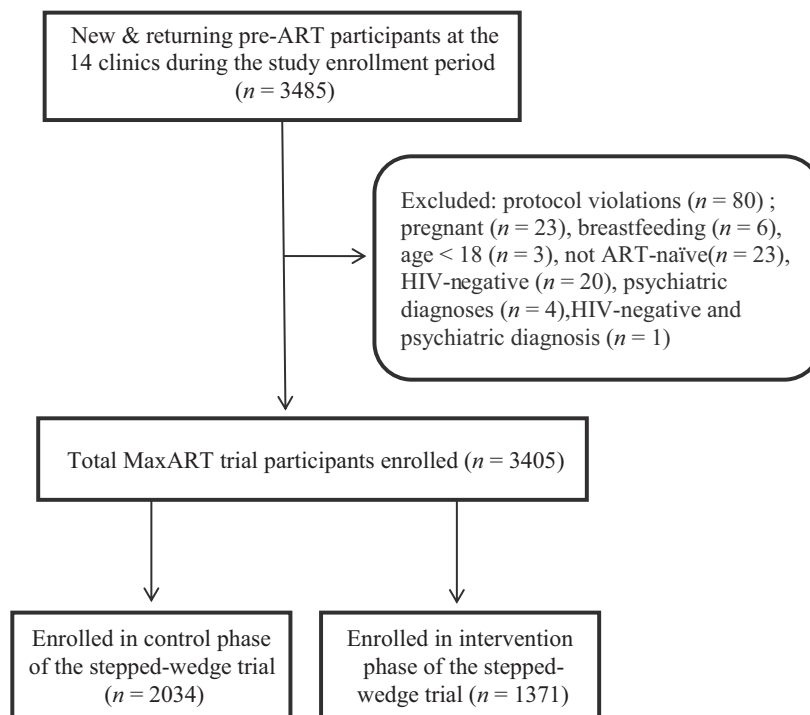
New & returning pre-ART participants at the 14 clinics during the study enrollment period ($n$ = 3485)

Excluded: protocol violations ($n$ = 80) ; pregnant ($n$ = 23), breastfeeding ($n$ = 6), age < 18 ($n$ = 3), not ART-naïve($n$ = 23), HIV-negative ($n$ = 20), psychiatric diagnoses ($n$ = 4),HIV-negative and psychiatric diagnosis ($n$ = 1)

Total MaxART trial participants enrolled ($n$ = 3405)

Enrolled in control phase of the stepped-wedge trial ($n$ = 2034)

Enrolled in intervention phase of the stepped-wedge trial ($n$ = 1371)